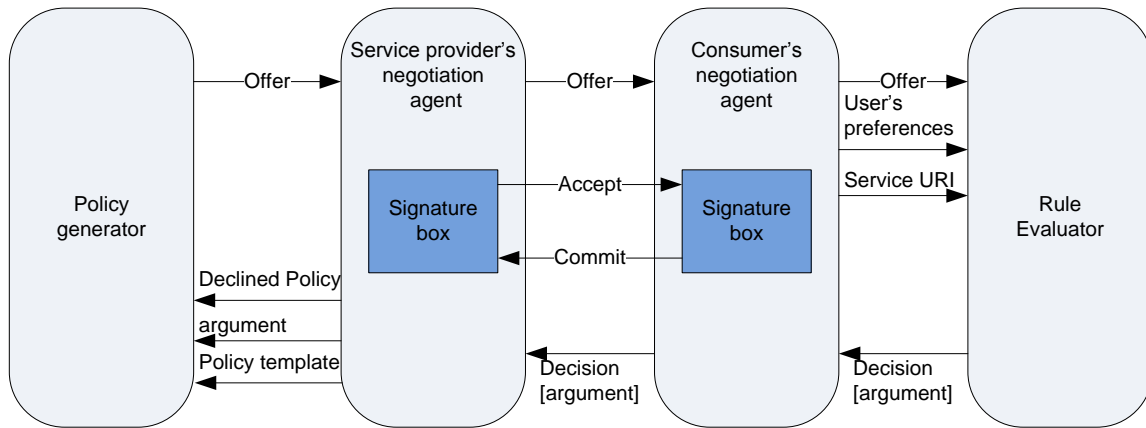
Policy generator

Offer

Service provider's negotiation agent

Signature box

Offer

Accept

Commit

Consumer's negotiation agent

Signature box

Offer

User's preferences

Service URI

Rule Evaluator

Declined Policy

argument

Policy template

Decision [argument]

Decision [argument]